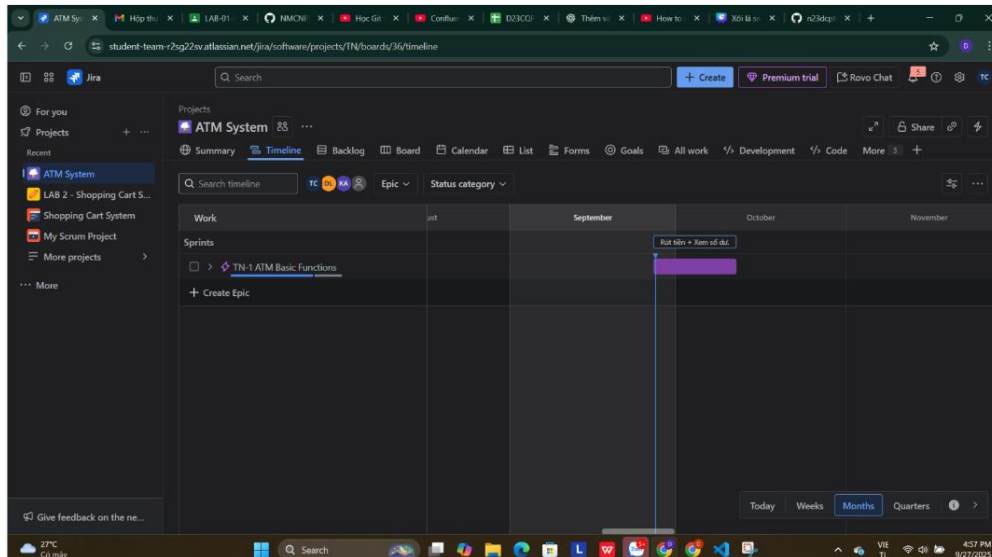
ATM Sys | Hộp thư | LAB-01 | NMCNI | Học Git | Conflue | D23CQ | Thêm v | How to | Xôi là s | n23dcpt

student-team-r2sg22sv.atlassian.net/jira/software/projects/TN/boards/36/timeline

Jira

Search

+ Create | Premium trial | Rovo Chat

For you
Projects
Recent
ATM System
LAB 2 - Shopping Cart S...
Shopping Cart System
My Scrum Project
More projects
··· More

Projects
ATM System

Share

Summary | Timeline | Backlog | Board | Calendar | List | Forms | Goals | All work | Development | Code | More 3 | +

Search timeline | TC DL KA | Epic | Status category

Work | ust | September | October | November

Sprints

TN-1 ATM Basic Functions

Rút tiền + Xem số dư.

+ Create Epic

Give feedback on the ne...

Today | Weeks | Months | Quarters

27°C
Có mây

Search

VIE
TI

4:57 PM
9/27/2025